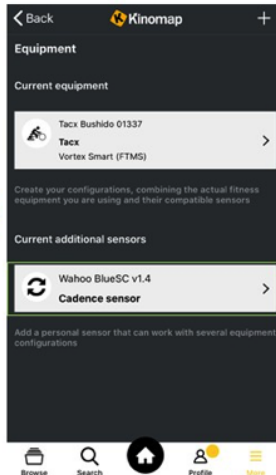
Back
Kinomap
+
Equipment

Current equipment

Tacx Bushido 01337
Tacx
Vortex Smart (FTMS)

Create your configurations, combining the actual fitness equipment you are using and their compatible sensors

Current additional sensors

Wahoo BlueSC v1.4
Cadence sensor

Add a personal sensor that can work with several equipment configurations

Browse
Search
Profile
More